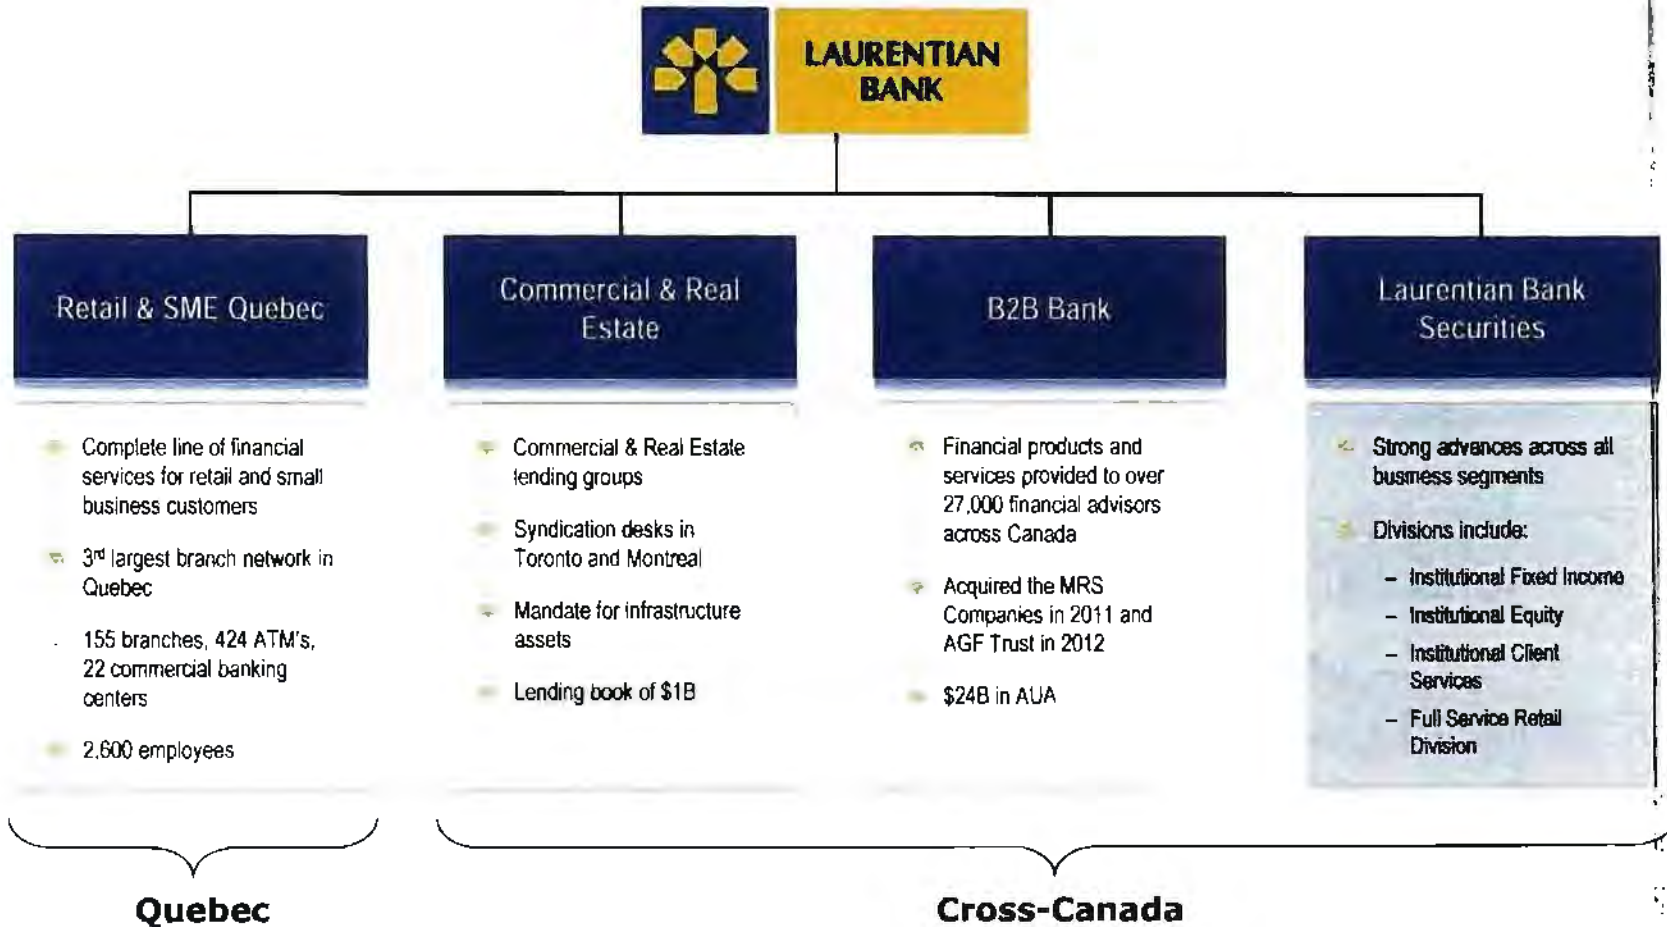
LAURENTIAN BANK

Retail & SME Quebec

Commercial & Real Estate

B2B Bank

Laurentian Bank Securities

Complete line of financial services for retail and small business customers

3rd largest branch network in Quebec

155 branches, 424 ATM's, 22 commercial banking centers

2,600 employees

Commercial & Real Estate lending groups

Syndication desks in Toronto and Montreal

Mandate for infrastructure assets

Lending book of $1B

Financial products and services provided to over 27,000 financial advisors across Canada

Acquired the MRS Companies in 2011 and AGF Trust in 2012

$24B in AUA

Strong advances across all business segments

Divisions include:

– Institutional Fixed Income
– Institutional Equity
– Institutional Client Services
– Full Service Retail Division

Quebec

Cross-Canada